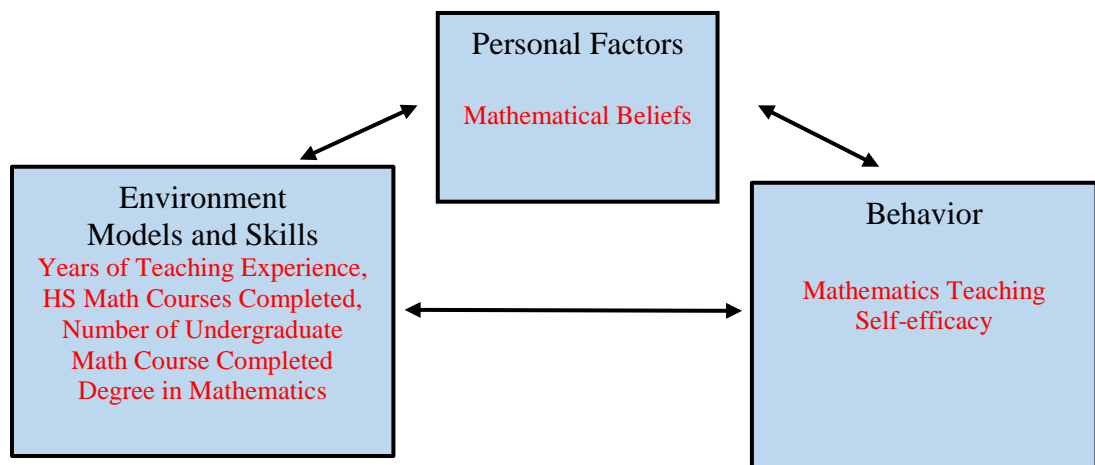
Personal Factors

Mathematical Beliefs

Environment
Models and Skills
Years of Teaching Experience,
HS Math Courses Completed,
Number of Undergraduate
Math Course Completed
Degree in Mathematics

Behavior

Mathematics Teaching
Self-efficacy